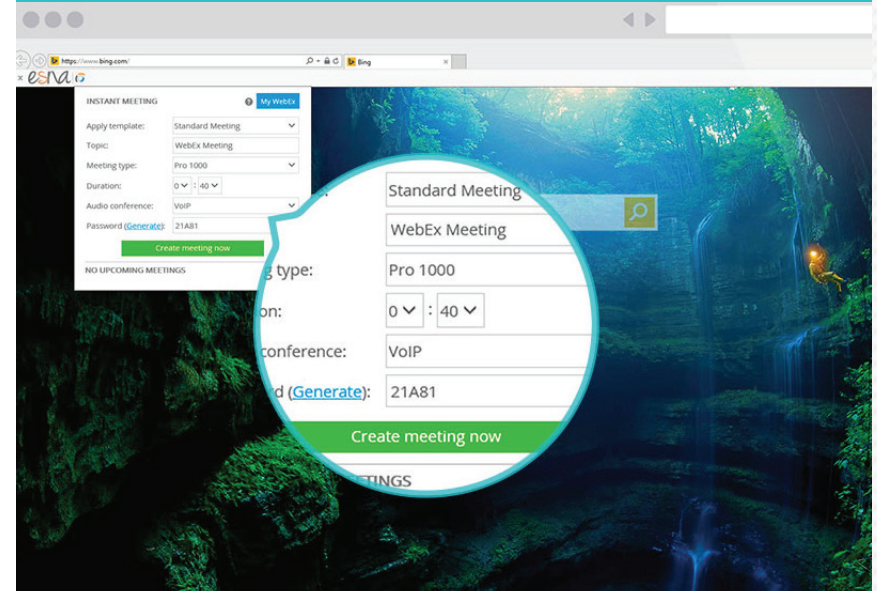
https://www.bing.com/
Bing
esna

INSTANT MEETING
My WebEx
Apply template: Standard Meeting
Topic: WebEx Meeting
Meeting type: Pro 1000
Duration: 0 : 40
Audio conference: VoIP
Password (Generate): 21A81
Create meeting now
NO UPCOMING MEETINGS

Standard Meeting
WebEx Meeting
g type: Pro 1000
on: 0 : 40
conference: VoIP
d (Generate): 21A81
Create meeting now
TINGS